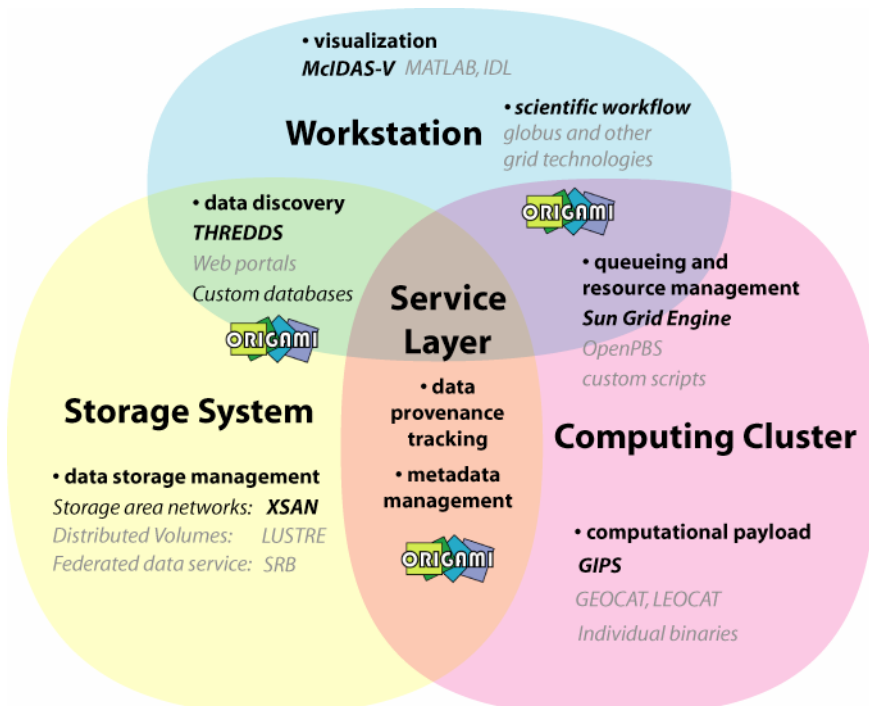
• visualization
McIDAS-V MATLAB, IDL

• scientific workflow
globus and other grid technologies

Workstation

• data discovery
THREDDS
Web portals
Custom databases

ORIGAMI

ORIGAMI

Service Layer

• queueing and resource management
Sun Grid Engine
OpenPBS
custom scripts

Storage System

• data provenance tracking
• metadata management

Computing Cluster

• data storage management
Storage area networks: XSAN
Distributed Volumes: LUSTRE
Federated data service: SRB

ORIGAMI

• computational payload
GIPS
GEOCAT, LEOCAT
Individual binaries